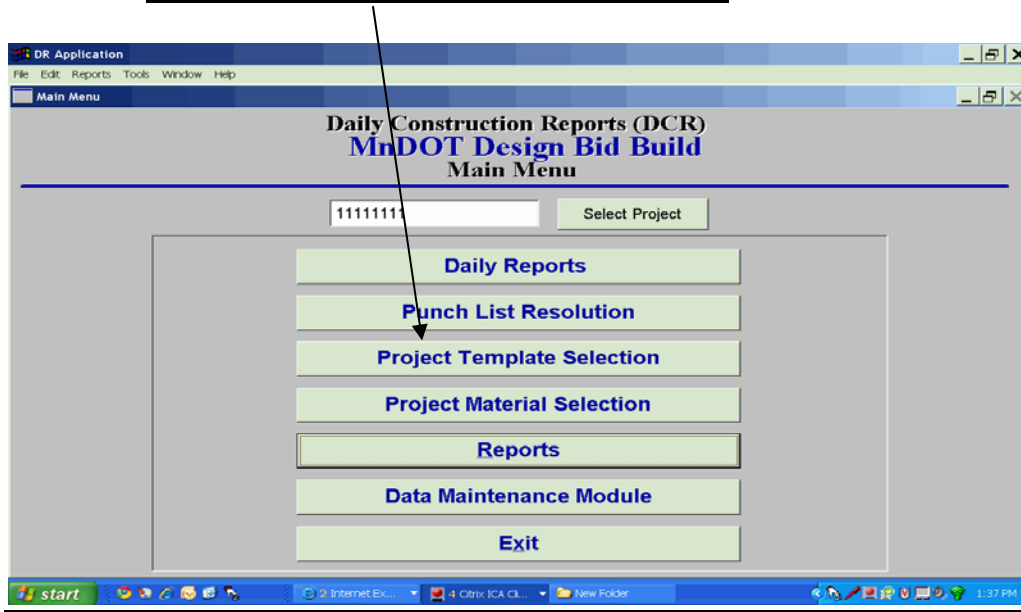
DR Application
File Edit Reports Tools Window Help
Main Menu

Daily Construction Reports (DCR)
MnDOT Design Bid Build
Main Menu

11111111
Select Project

Daily Reports
Punch List Resolution
Project Template Selection
Project Material Selection
Reports
Data Maintenance Module
Exit

start
2 Internet Ex...
4 Citrix ICA Cli...
New Folder
1:37 PM